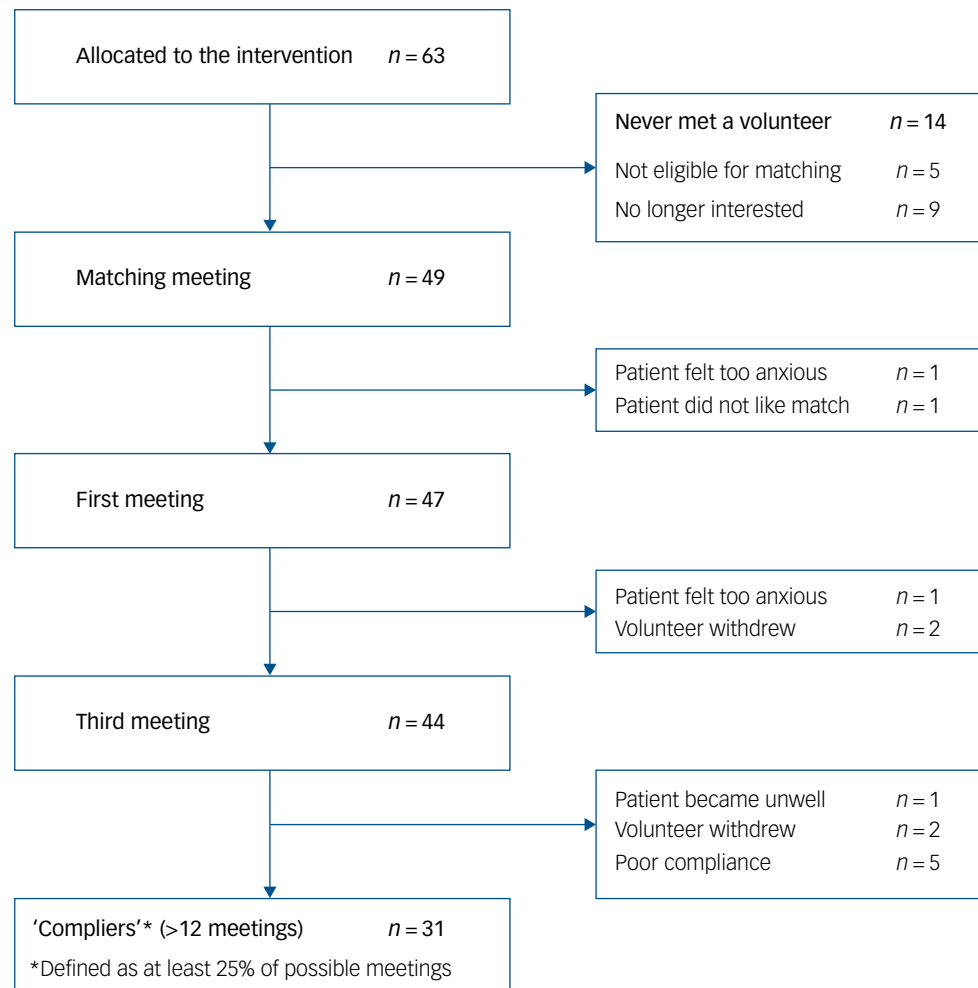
Allocated to the intervention $n = 63$

Never met a volunteer $n = 14$

Not eligible for matching $n = 5$

No longer interested $n = 9$

Matching meeting $n = 49$

Patient felt too anxious $n = 1$

Patient did not like match $n = 1$

First meeting $n = 47$

Patient felt too anxious $n = 1$

Volunteer withdrew $n = 2$

Third meeting $n = 44$

Patient became unwell $n = 1$

Volunteer withdrew $n = 2$

Poor compliance $n = 5$

'Compliers'* (>12 meetings) $n = 31$

*Defined as at least 25% of possible meetings